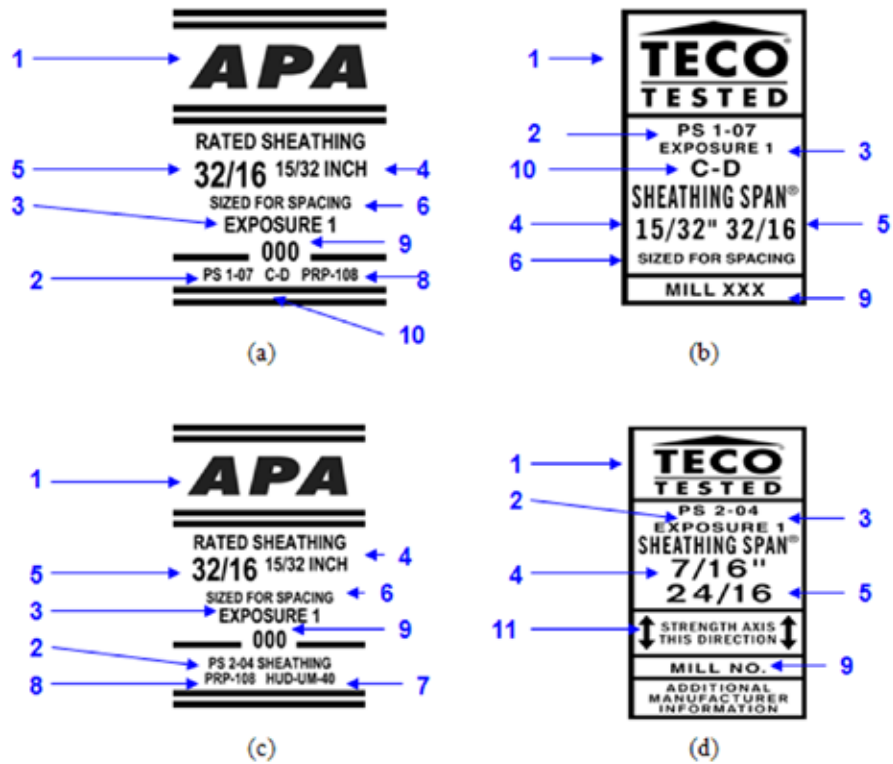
1
APA
RATED SHEATHING
5
32/16 15/32 INCH
4
3
SIZED FOR SPACING
6
EXPOSURE 1
9
000
2
PS 1-07 C-D PRP-108
8
10
(a)

1
TECO®
TESTED
2
PS 1-07
EXPOSURE 1
3
10
C-D
SHEATHING SPAN®
4
15/32" 32/16
5
6
SIZED FOR SPACING
MILL XXX
9
(b)

1
APA
RATED SHEATHING
4
5
32/16 15/32 INCH
SIZED FOR SPACING
6
3
EXPOSURE 1
9
000
2
PS 2-04 SHEATHING
8
PRP-108 HUD-UM-40
7
(c)

1
TECO®
TESTED
2
PS 2-04
EXPOSURE 1
3
SHEATHING SPAN®
4
7/16"
24/16
5
11
STRENGTH AXIS THIS DIRECTION
MILL NO.
9
ADDITIONAL MANUFACTURER INFORMATION
(d)